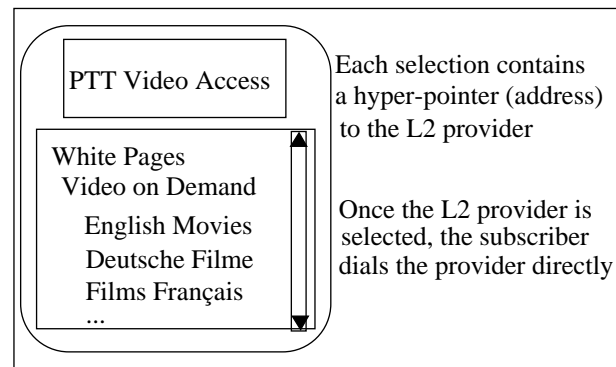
PTT Video Access

White Pages
Video on Demand
English Movies
Deutsche Filme
Films Français
...

Each selection contains a hyper-pointer (address) to the L2 provider

Once the L2 provider is selected, the subscriber dials the provider directly